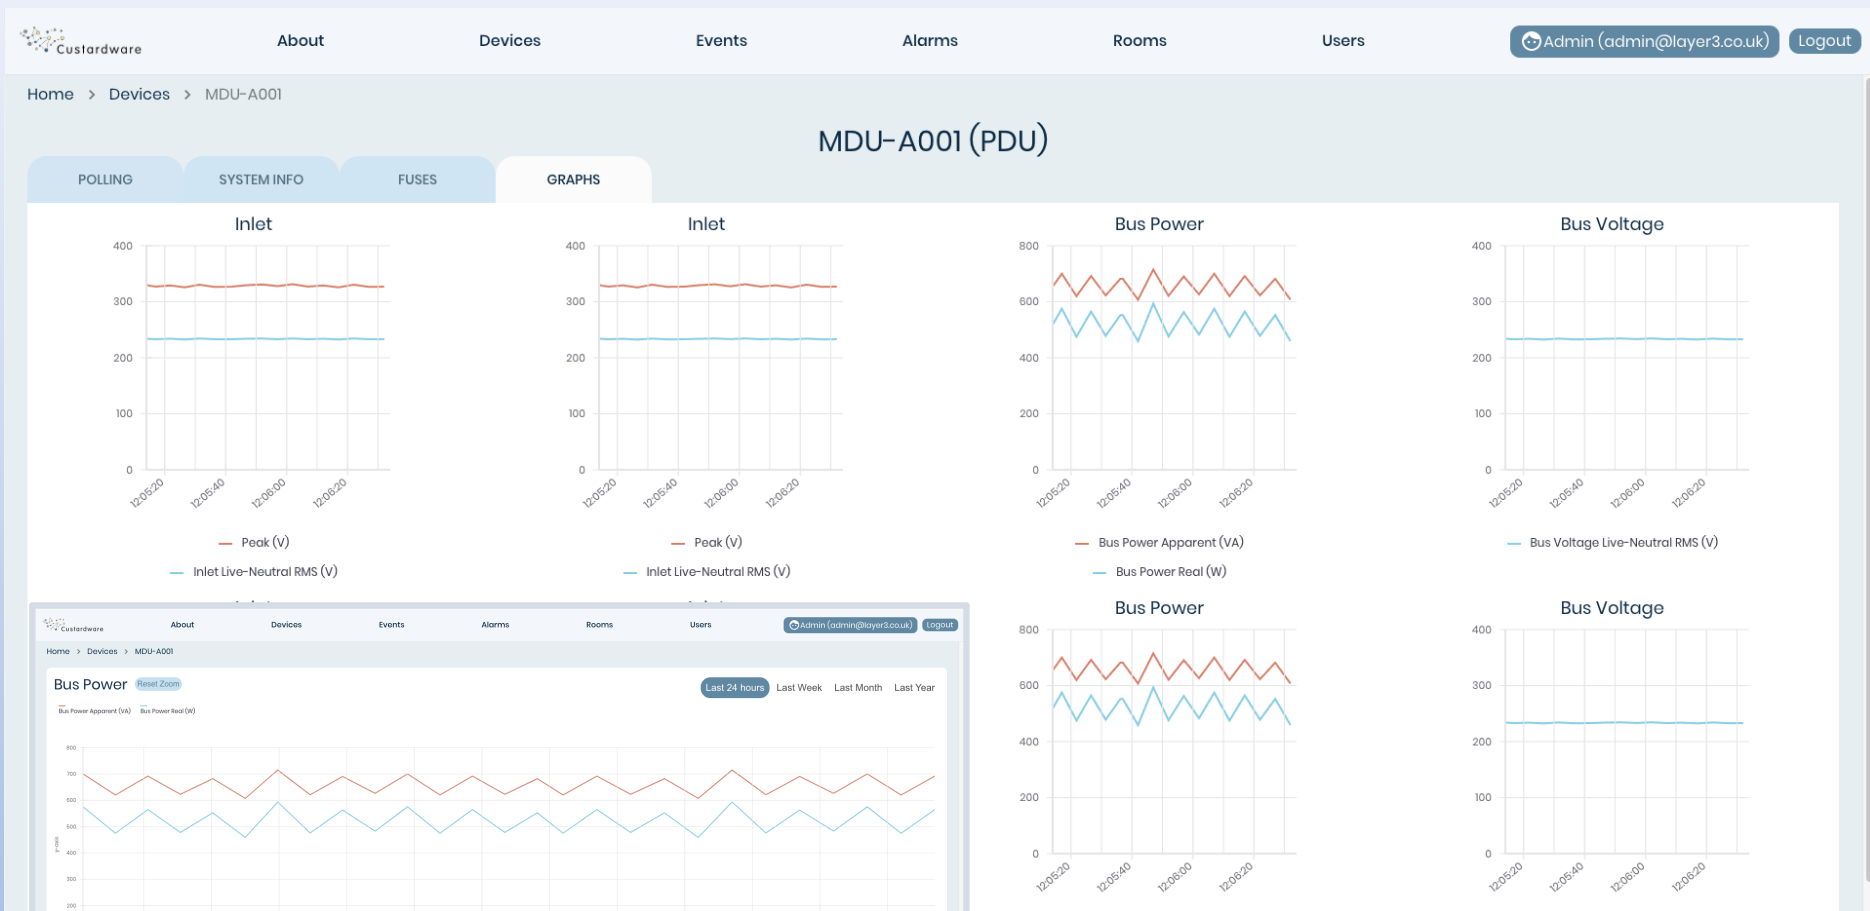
Custardware

About Devices Events Alarms Rooms Users

Admin (admin@layer3.co.uk) Logout

Home > Devices > MDU-A001

MDU-A001 (PDU)

POLLING SYSTEM INFO FUSES GRAPHS

Inlet

400 300 200 100 0

12:05:20 12:05:40 12:06:00 12:06:20

Peak (V)

Inlet Live-Neutral RMS (V)

Inlet

400 300 200 100 0

12:05:20 12:05:40 12:06:00 12:06:20

Peak (V)

Inlet Live-Neutral RMS (V)

Bus Power

800 600 400 200 0

12:05:20 12:05:40 12:06:00 12:06:20

Bus Power Apparent (VA)

Bus Power Real (W)

Bus Voltage

400 300 200 100 0

12:05:20 12:05:40 12:06:00 12:06:20

Bus Voltage Live-Neutral RMS (V)

Custardware

About Devices Events Alarms Rooms Users

Admin (admin@layer3.co.uk) Logout

Home > Devices > MDU-A001

Bus Power Reset Zoom

Last 24 hours Last Week Last Month Last Year

Bus Power Apparent (VA) Bus Power Real (W)

800 700 600 500 400 300 200

Bus Power

800 600 400 200 0

12:05:20 12:05:40 12:06:00 12:06:20

Bus Voltage

400 300 200 100 0

12:05:20 12:05:40 12:06:00 12:06:20